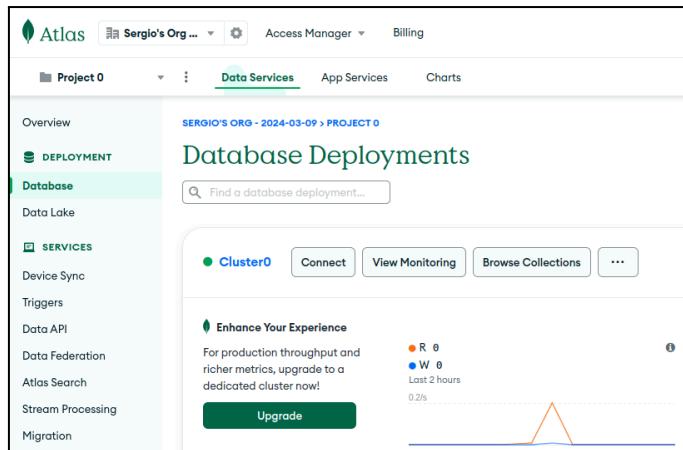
Atlas Sergio's Org ... Access Manager Billing

Project 0 Data Services App Services Charts

Overview

DEPLOYMENT

Database

Data Lake

SERVICES

Device Sync

Triggers

Data API

Data Federation

Atlas Search

Stream Processing

Migration

SERGIO'S ORG - 2024-03-09 > PROJECT 0

Database Deployments

Find a database deployment...

Cluster0 Connect View Monitoring Browse Collections ···

Enhance Your Experience

For production throughput and richer metrics, upgrade to a dedicated cluster now!

Upgrade

R 0

W 0

Last 2 hours

0.2/s